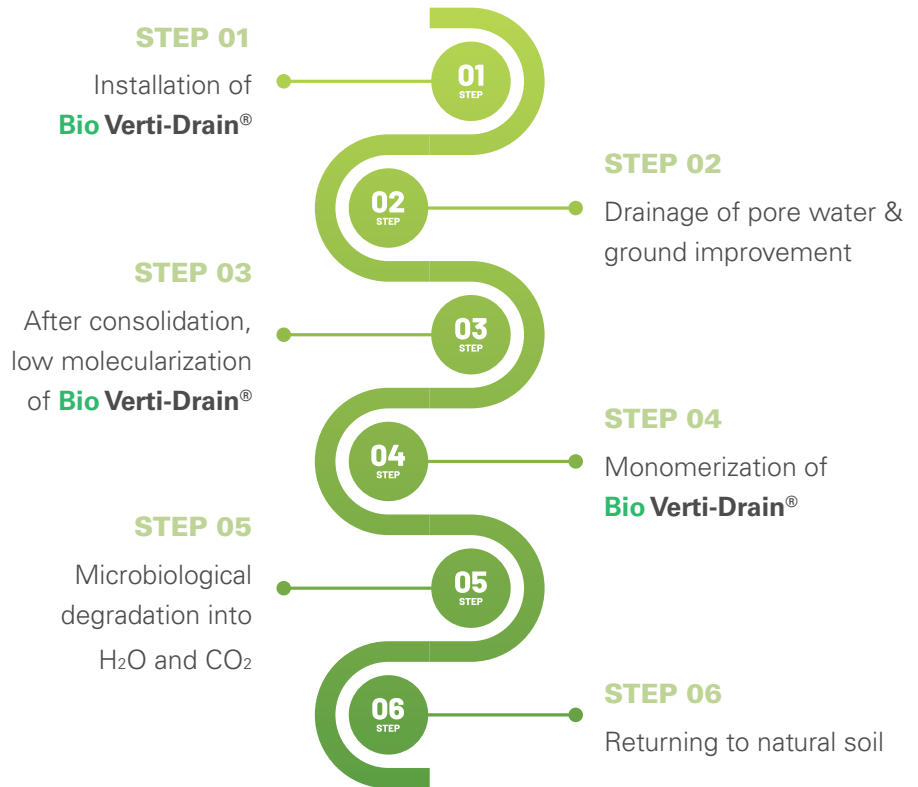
STEP 01
Installation of Bio Verti-Drain®

01 STEP

STEP 02
Drainage of pore water & ground improvement

02 STEP

STEP 03
After consolidation, low molecularization of Bio Verti-Drain®

03 STEP

STEP 04
Monomerization of Bio Verti-Drain®

04 STEP

STEP 05
Microbiological degradation into $H_2O$ and $CO_2$

05 STEP

STEP 06
Returning to natural soil

06 STEP